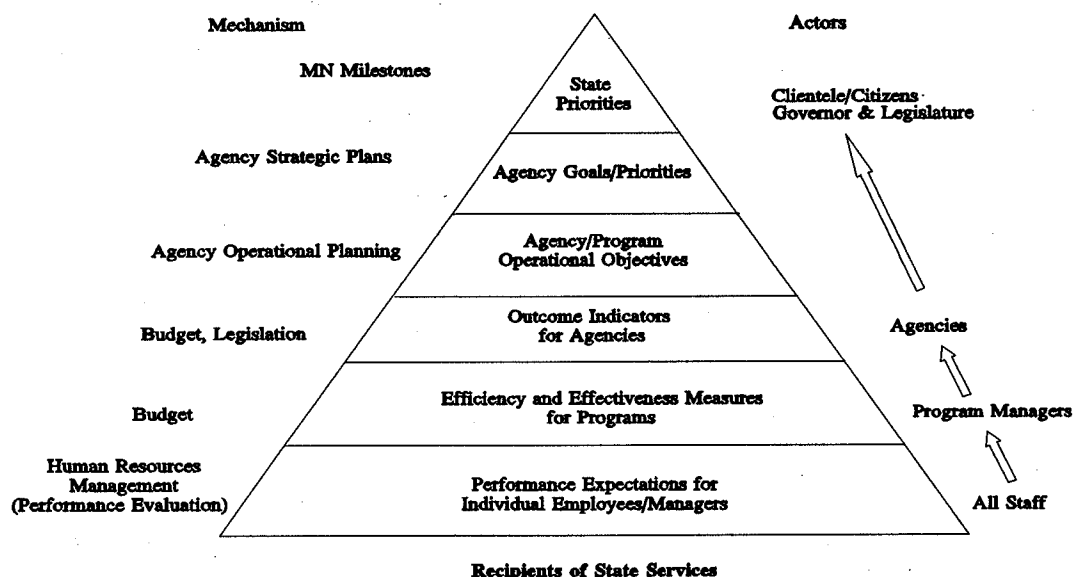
Mechanism

Actors

MN Milestones

State Priorities

Clientele/Citizens Governor & Legislature

Agency Strategic Plans

Agency Goals/Priorities

Agency Operational Planning

Agency/Program Operational Objectives

Budget, Legislation

Outcome Indicators for Agencies

Agencies

Budget

Efficiency and Effectiveness Measures for Programs

Program Managers

Human Resources Management (Performance Evaluation)

Performance Expectations for Individual Employees/Managers

All Staff

Recipients of State Services